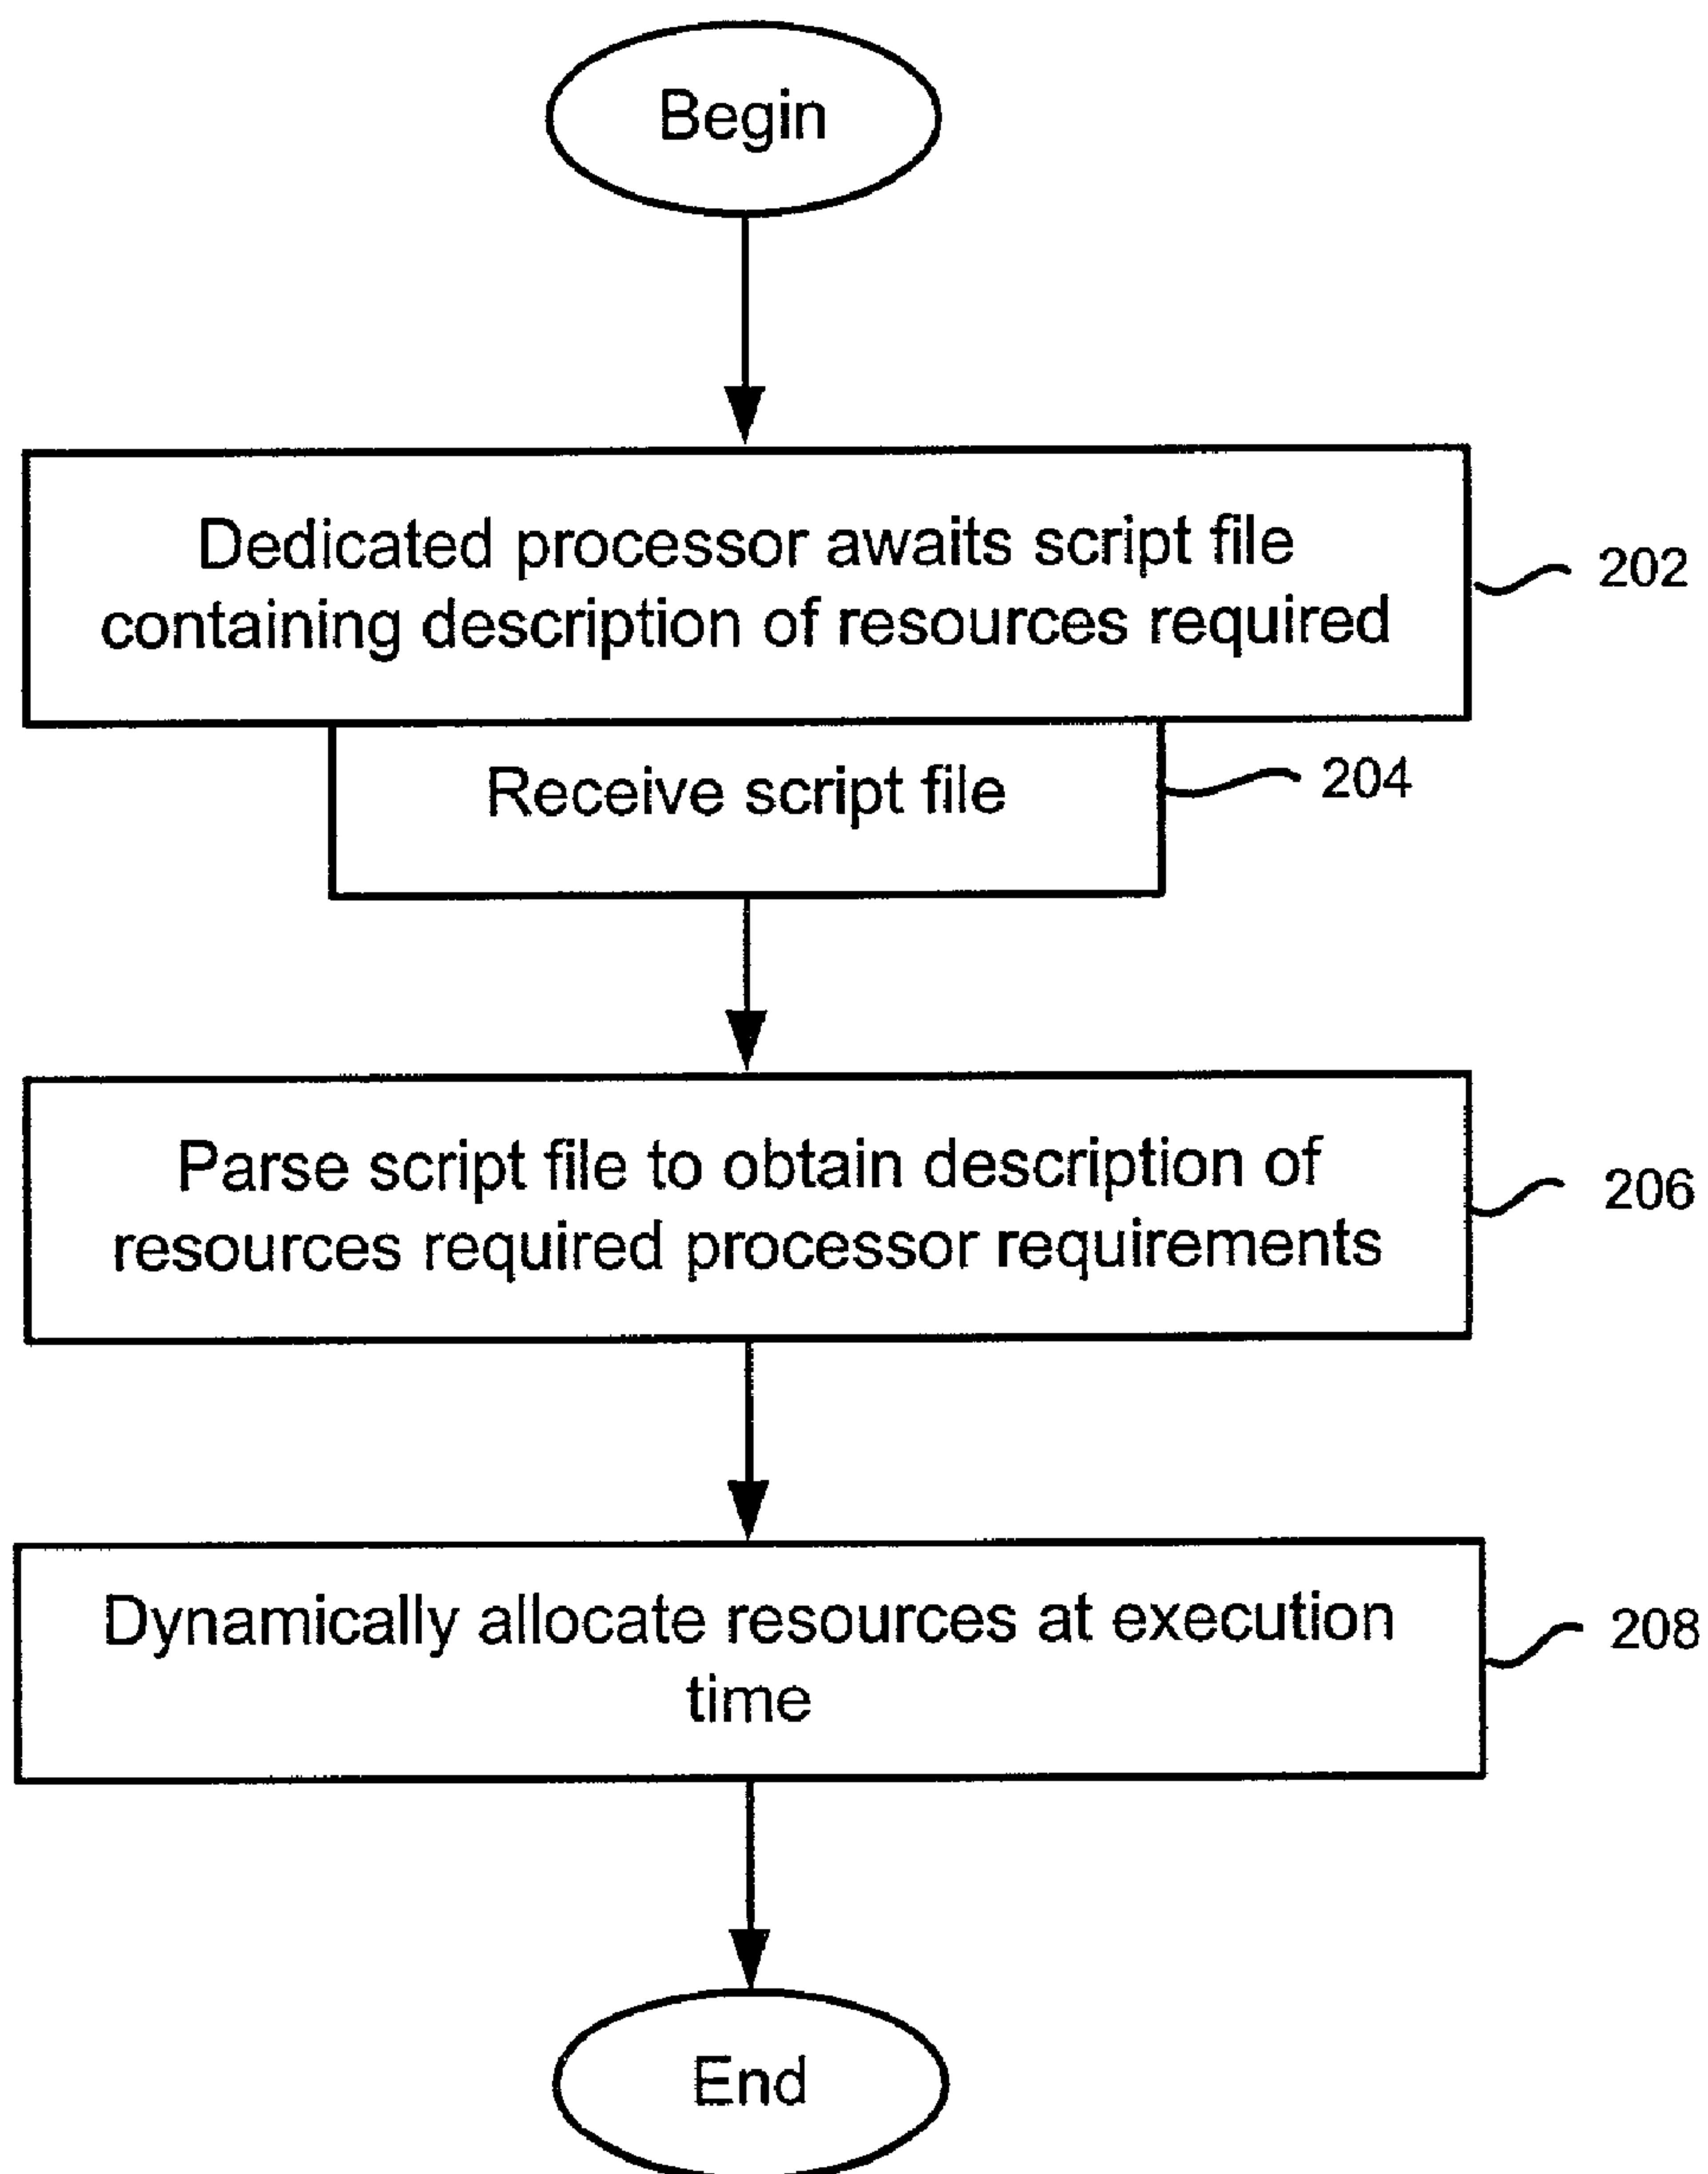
Begin

Dedicated processor awaits script file containing description of resources required

202

Receive script file

204

Parse script file to obtain description of resources required processor requirements

206

Dynamically allocate resources at execution time

208

End